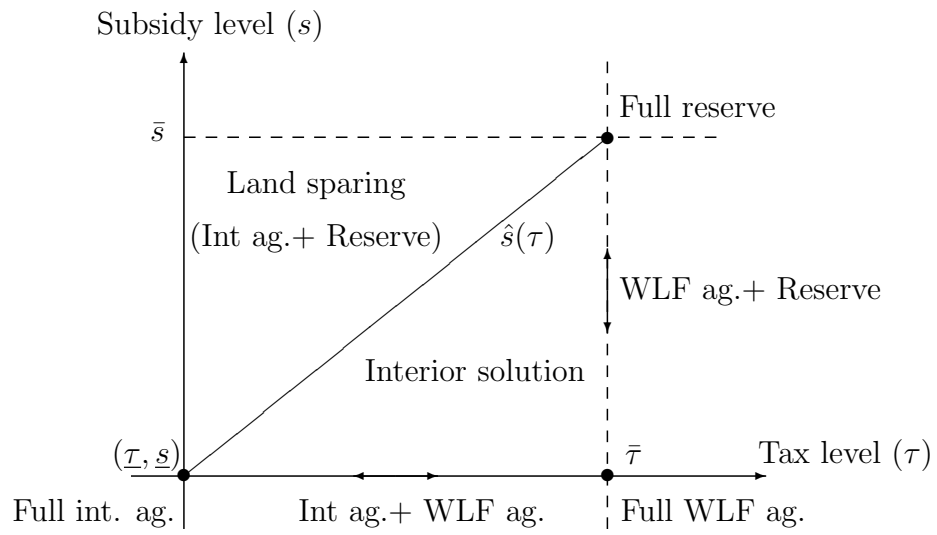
Subsidy level ($s$)

$\bar{s}$

Full reserve

Land sparing

(Int ag.+ Reserve)

$\hat{s}(\tau)$

WLF ag.+ Reserve

Interior solution

$(\underline{\tau}, \underline{s})$

$\bar{\tau}$

Tax level ($\tau$)

Full int. ag.

Int ag.+ WLF ag.

Full WLF ag.